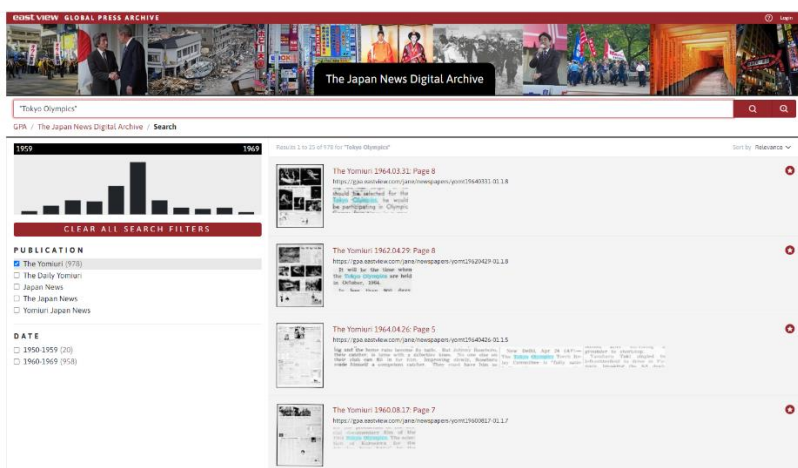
east view GLOBAL PRESS ARCHIVE

Login

The Japan News Digital Archive

"Tokyo Olympics"

GPA / The Japan News Digital Archive / Search

1959

1969

CLEAR ALL SEARCH FILTERS

PUBLICATION

The Yomiuri (978)
The Daily Yomiuri
Japan News
The Japan News
Yomiuri Japan News

DATE

1950-1959 (20)
1960-1969 (958)

Results 1 to 25 of 978 for "Tokyo Olympics"

Sort by Relevance

The Yomiuri 1964.03.31: Page 8
https://gpa.eastview.com/jana/newspapers/yomt19640331-01.1.8
should be selected for the Tokyo Olympics, he would be participating in Olympic

The Yomiuri 1962.04.29: Page 8
https://gpa.eastview.com/jana/newspapers/yomt19620429-01.1.8
It will be the time when the Tokyo Olympics are held in October, 1964.

The Yomiuri 1964.04.26: Page 5
https://gpa.eastview.com/jana/newspapers/yomt19640426-01.1.5
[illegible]

The Yomiuri 1960.08.17: Page 7
https://gpa.eastview.com/jana/newspapers/yomt19600817-01.1.7
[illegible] Tokyo Olympics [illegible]